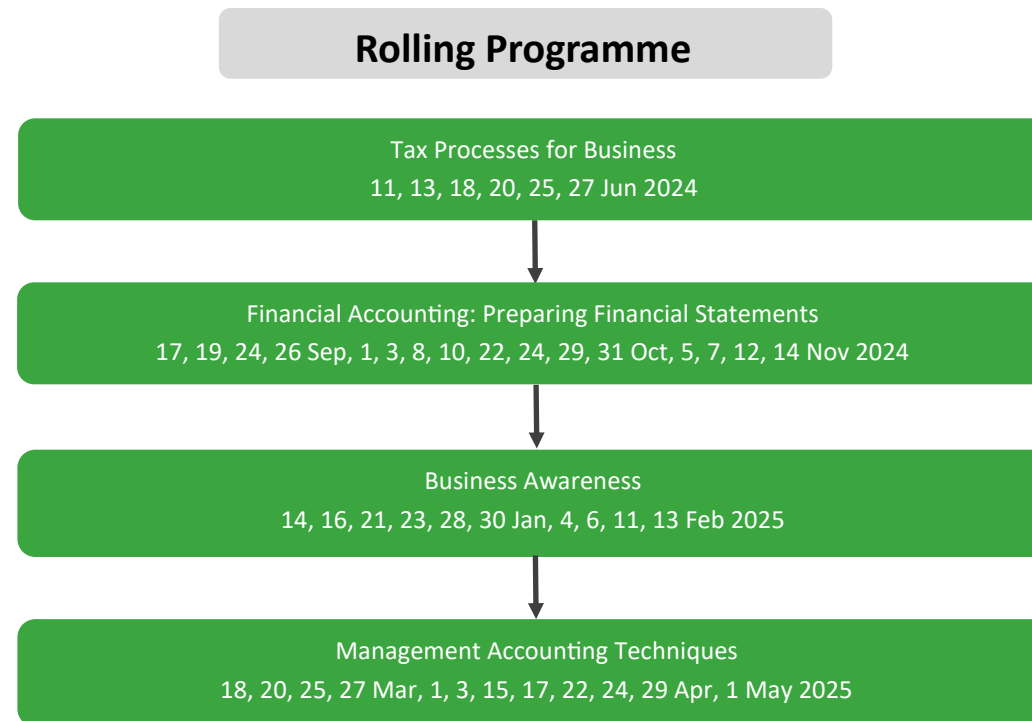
Rolling Programme

Tax Processes for Business
11, 13, 18, 20, 25, 27 Jun 2024

Financial Accounting: Preparing Financial Statements
17, 19, 24, 26 Sep, 1, 3, 8, 10, 22, 24, 29, 31 Oct, 5, 7, 12, 14 Nov 2024

Business Awareness
14, 16, 21, 23, 28, 30 Jan, 4, 6, 11, 13 Feb 2025

Management Accounting Techniques
18, 20, 25, 27 Mar, 1, 3, 15, 17, 22, 24, 29 Apr, 1 May 2025